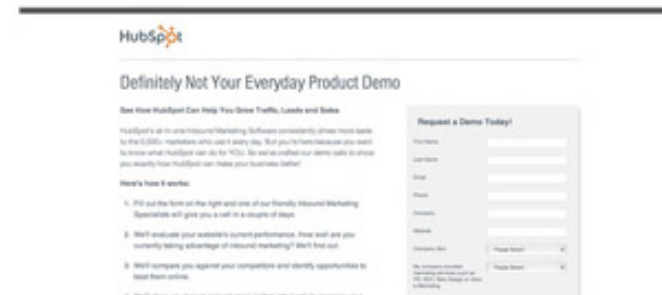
HubSpot

Definitely Not Your Everyday Product Demo

See How HubSpot Can Help You Grow Traffic, Leads and Sales

HubSpot's all in one Inbound Marketing Software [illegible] more leads to the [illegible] marketers who use it every day. But you're here because you want to know what HubSpot can do for YOU. So we've crafted our demo calls to show you exactly how HubSpot can make your business better!

Here's how it works:

1. Fill out the form on the right and one of our friendly Inbound Marketing Specialists will give you a call in a couple of days.

2. We'll evaluate your website's current performance. How well are you currently taking advantage of inbound marketing? We'll find out.

3. We'll compare you against your competitors and identify opportunities to beat them online.

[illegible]

Request a Demo Today!

First Name
Last Name
Email
Phone
Company
Website
Company Size
Please Select
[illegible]
Please Select